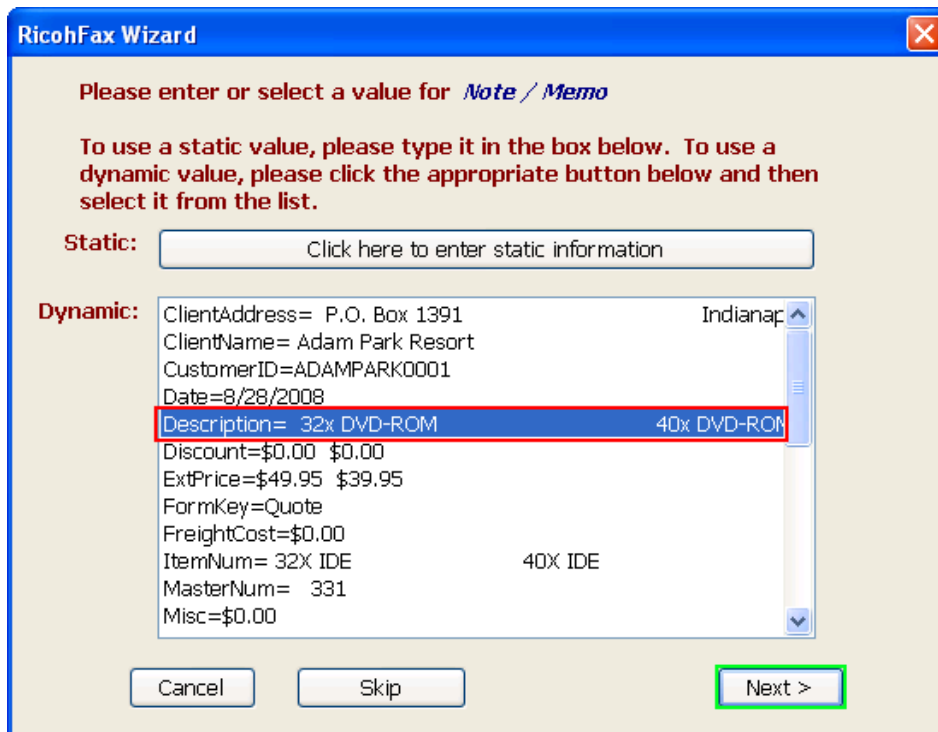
RicohFax Wizard

Please enter or select a value for *Note / Memo*

To use a static value, please type it in the box below. To use a dynamic value, please click the appropriate button below and then select it from the list.

Static: Click here to enter static information

Dynamic:
ClientAddress= P.O. Box 1391 Indianap
ClientName= Adam Park Resort
CustomerID=ADAMPARK0001
Date=8/28/2008
Description= 32x DVD-ROM 40x DVD-ROM
Discount=$0.00 $0.00
ExtPrice=$49.95 $39.95
FormKey=Quote
FreightCost=$0.00
ItemNum= 32X IDE 40X IDE
MasterNum= 331
Misc=$0.00

Cancel
Skip
Next >